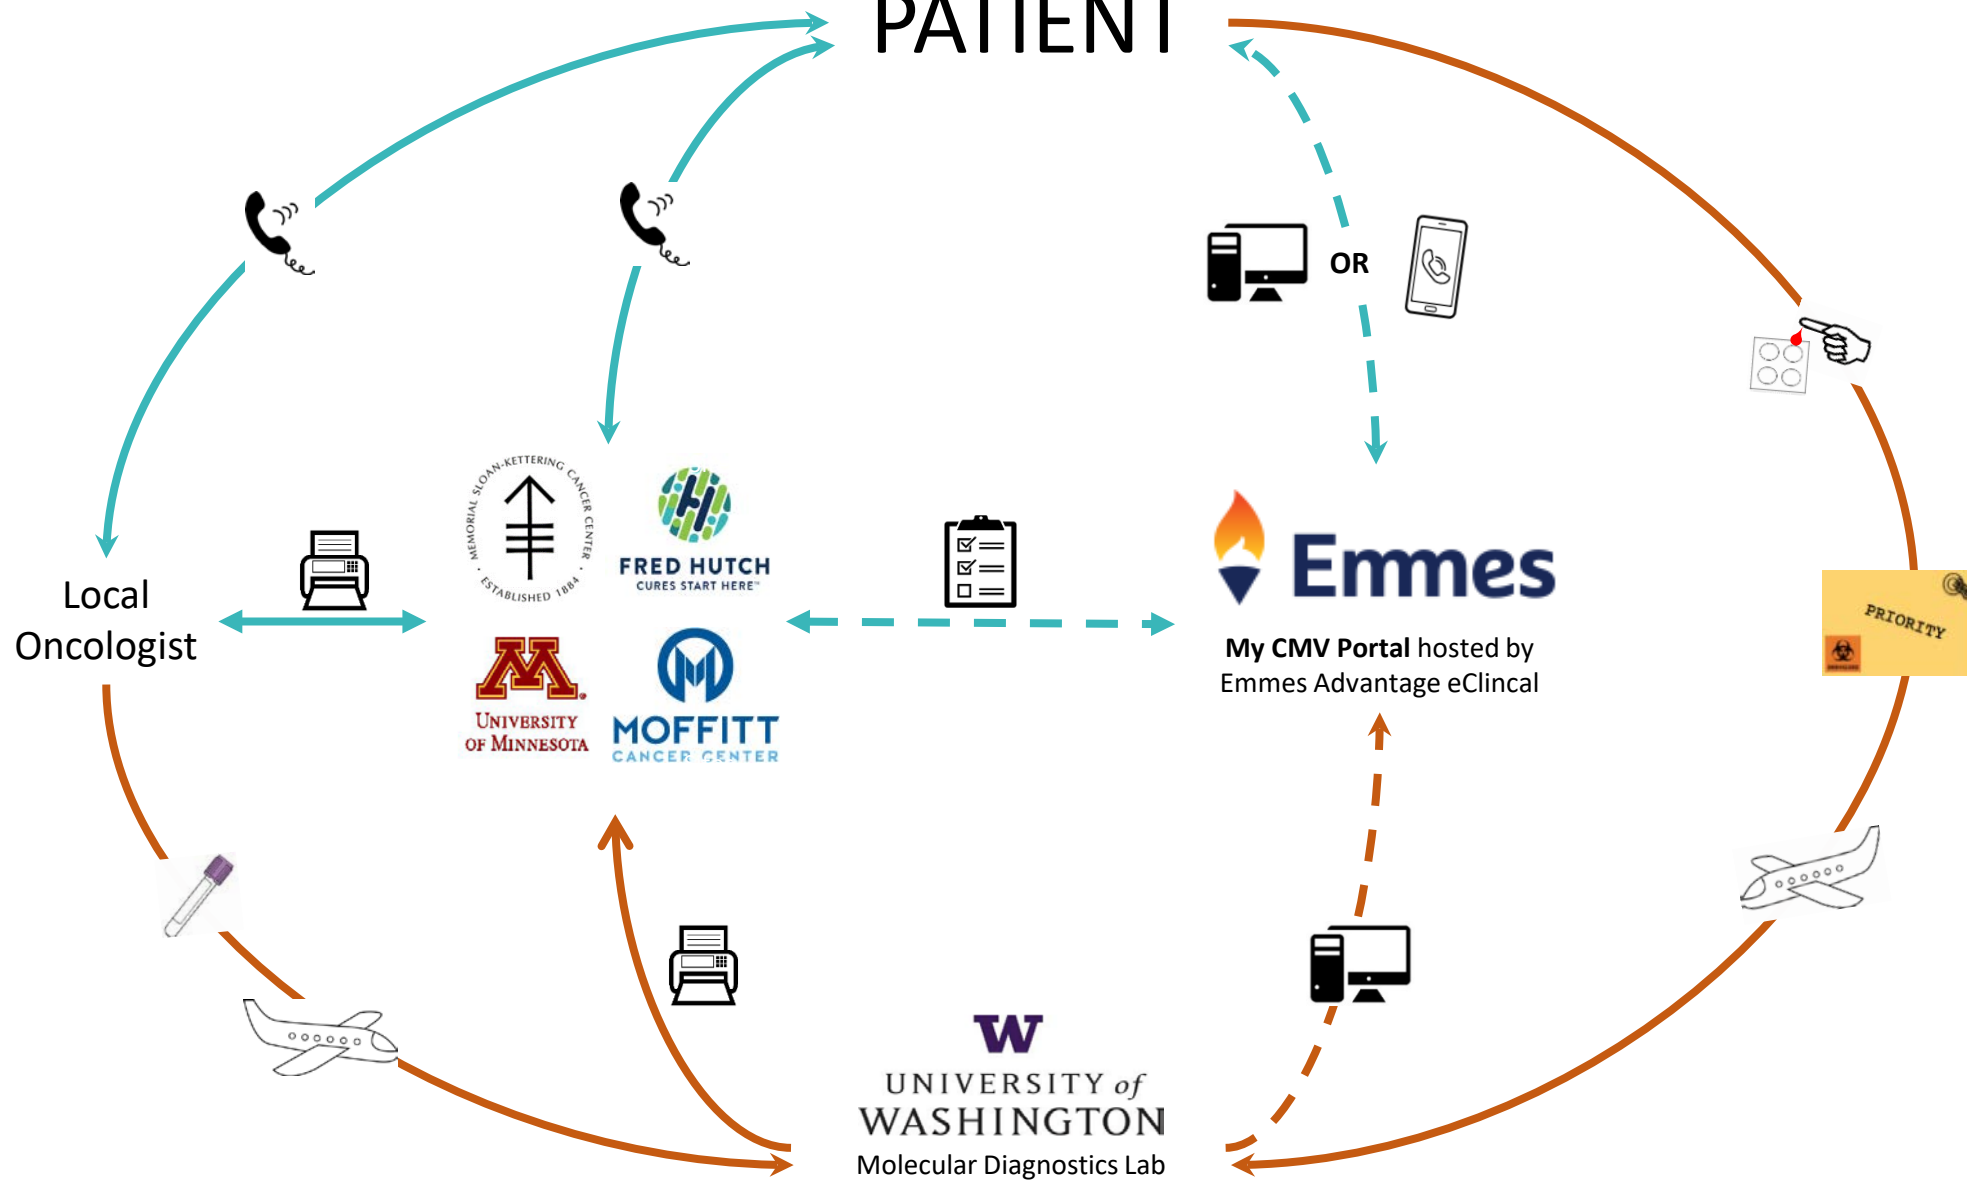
PATIENT

OR

Local Oncologist

MEMORIAL SLOAN-KETTERING CANCER CENTER ESTABLISHED 1884

FRED HUTCH
CURES START HERE™

UNIVERSITY OF MINNESOTA

MOFFITT
CANCER CENTER

Emmes

**My CMV Portal** hosted by Emmes Advantage eClincal

PRIORITY

W
UNIVERSITY of WASHINGTON
Molecular Diagnostics Lab